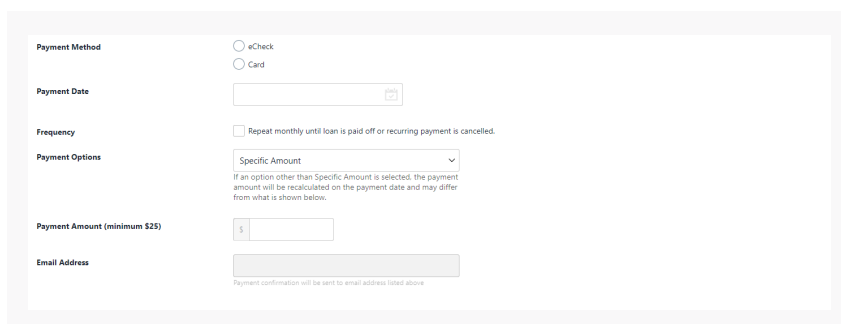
Payment Method

eCheck

Card

Payment Date

Frequency

Repeat monthly until loan is paid off or recurring payment is cancelled.

Payment Options

Specific Amount

If an option other than Specific Amount is selected, the payment amount will be recalculated on the payment date and may differ from what is shown below.

Payment Amount (minimum $25)

$

Email Address

Payment confirmation will be sent to email address listed above